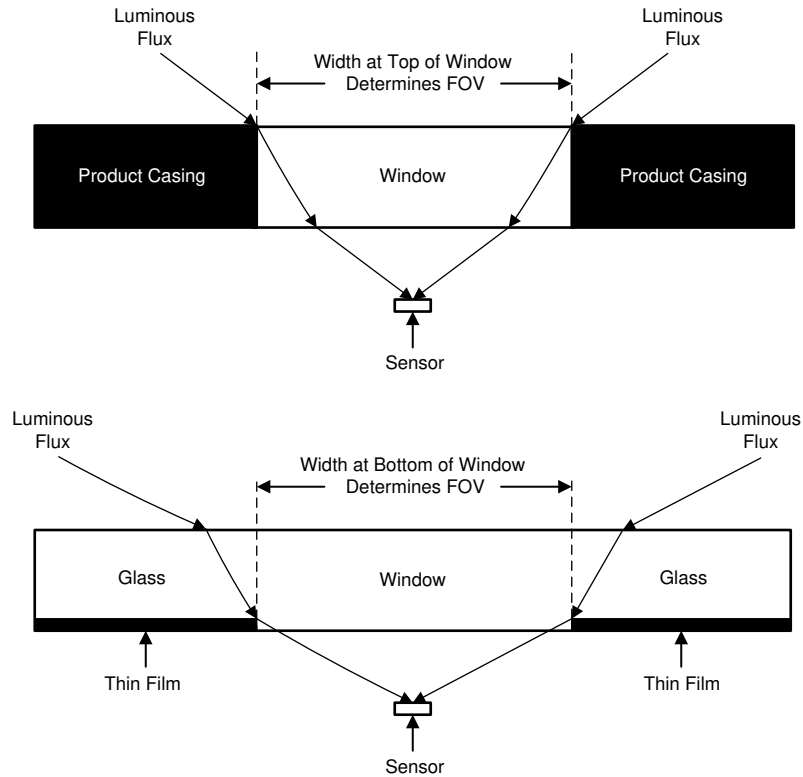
Luminous Flux

Width at Top of Window Determines FOV

Luminous Flux

Product Casing

Window

Product Casing

Sensor

Luminous Flux

Width at Bottom of Window Determines FOV

Luminous Flux

Glass

Window

Glass

Thin Film

Thin Film

Sensor